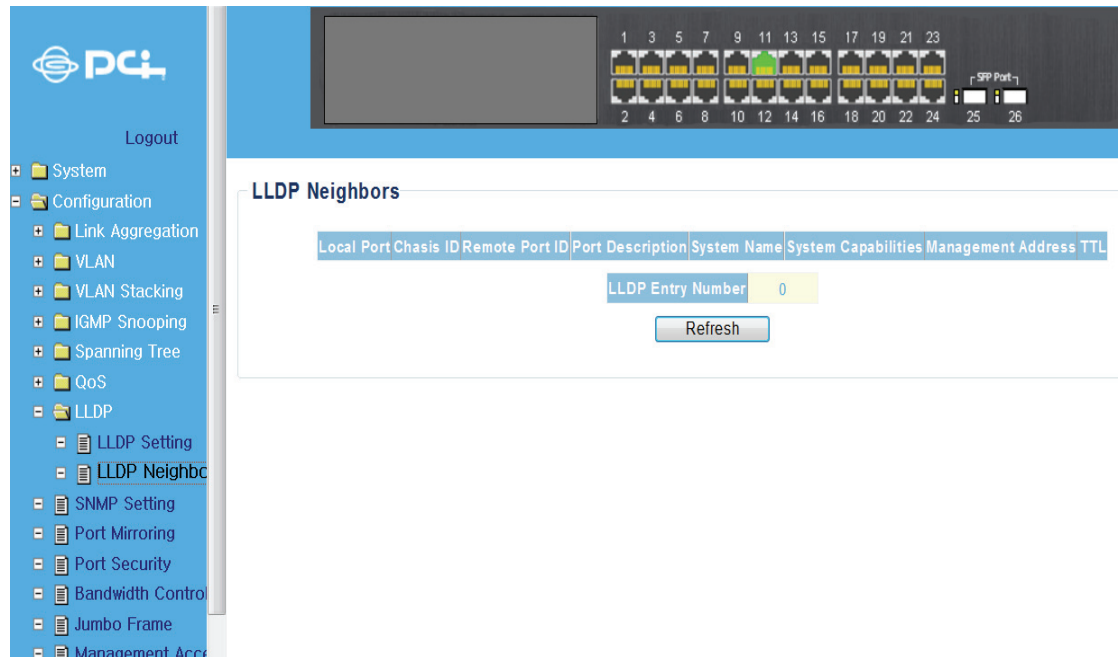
PCi

Logout

System
Configuration
Link Aggregation
VLAN
VLAN Stacking
IGMP Snooping
Spanning Tree
QoS
LLDP
LLDP Setting
LLDP Neighbo
SNMP Setting
Port Mirroring
Port Security
Bandwidth Control
Jumbo Frame
Management Acc

1 3 5 7 9 11 13 15 17 19 21 23
2 4 6 8 10 12 14 16 18 20 22 24
SFP Port
25 26

LLDP Neighbors

| Local Port | Chasis ID | Remote Port ID | Port Description | System Name | System Capabilities | Management Address | TTL |
|---|---|---|---|---|---|---|---|

| LLDP Entry Number | 0 |
|---|---|

Refresh